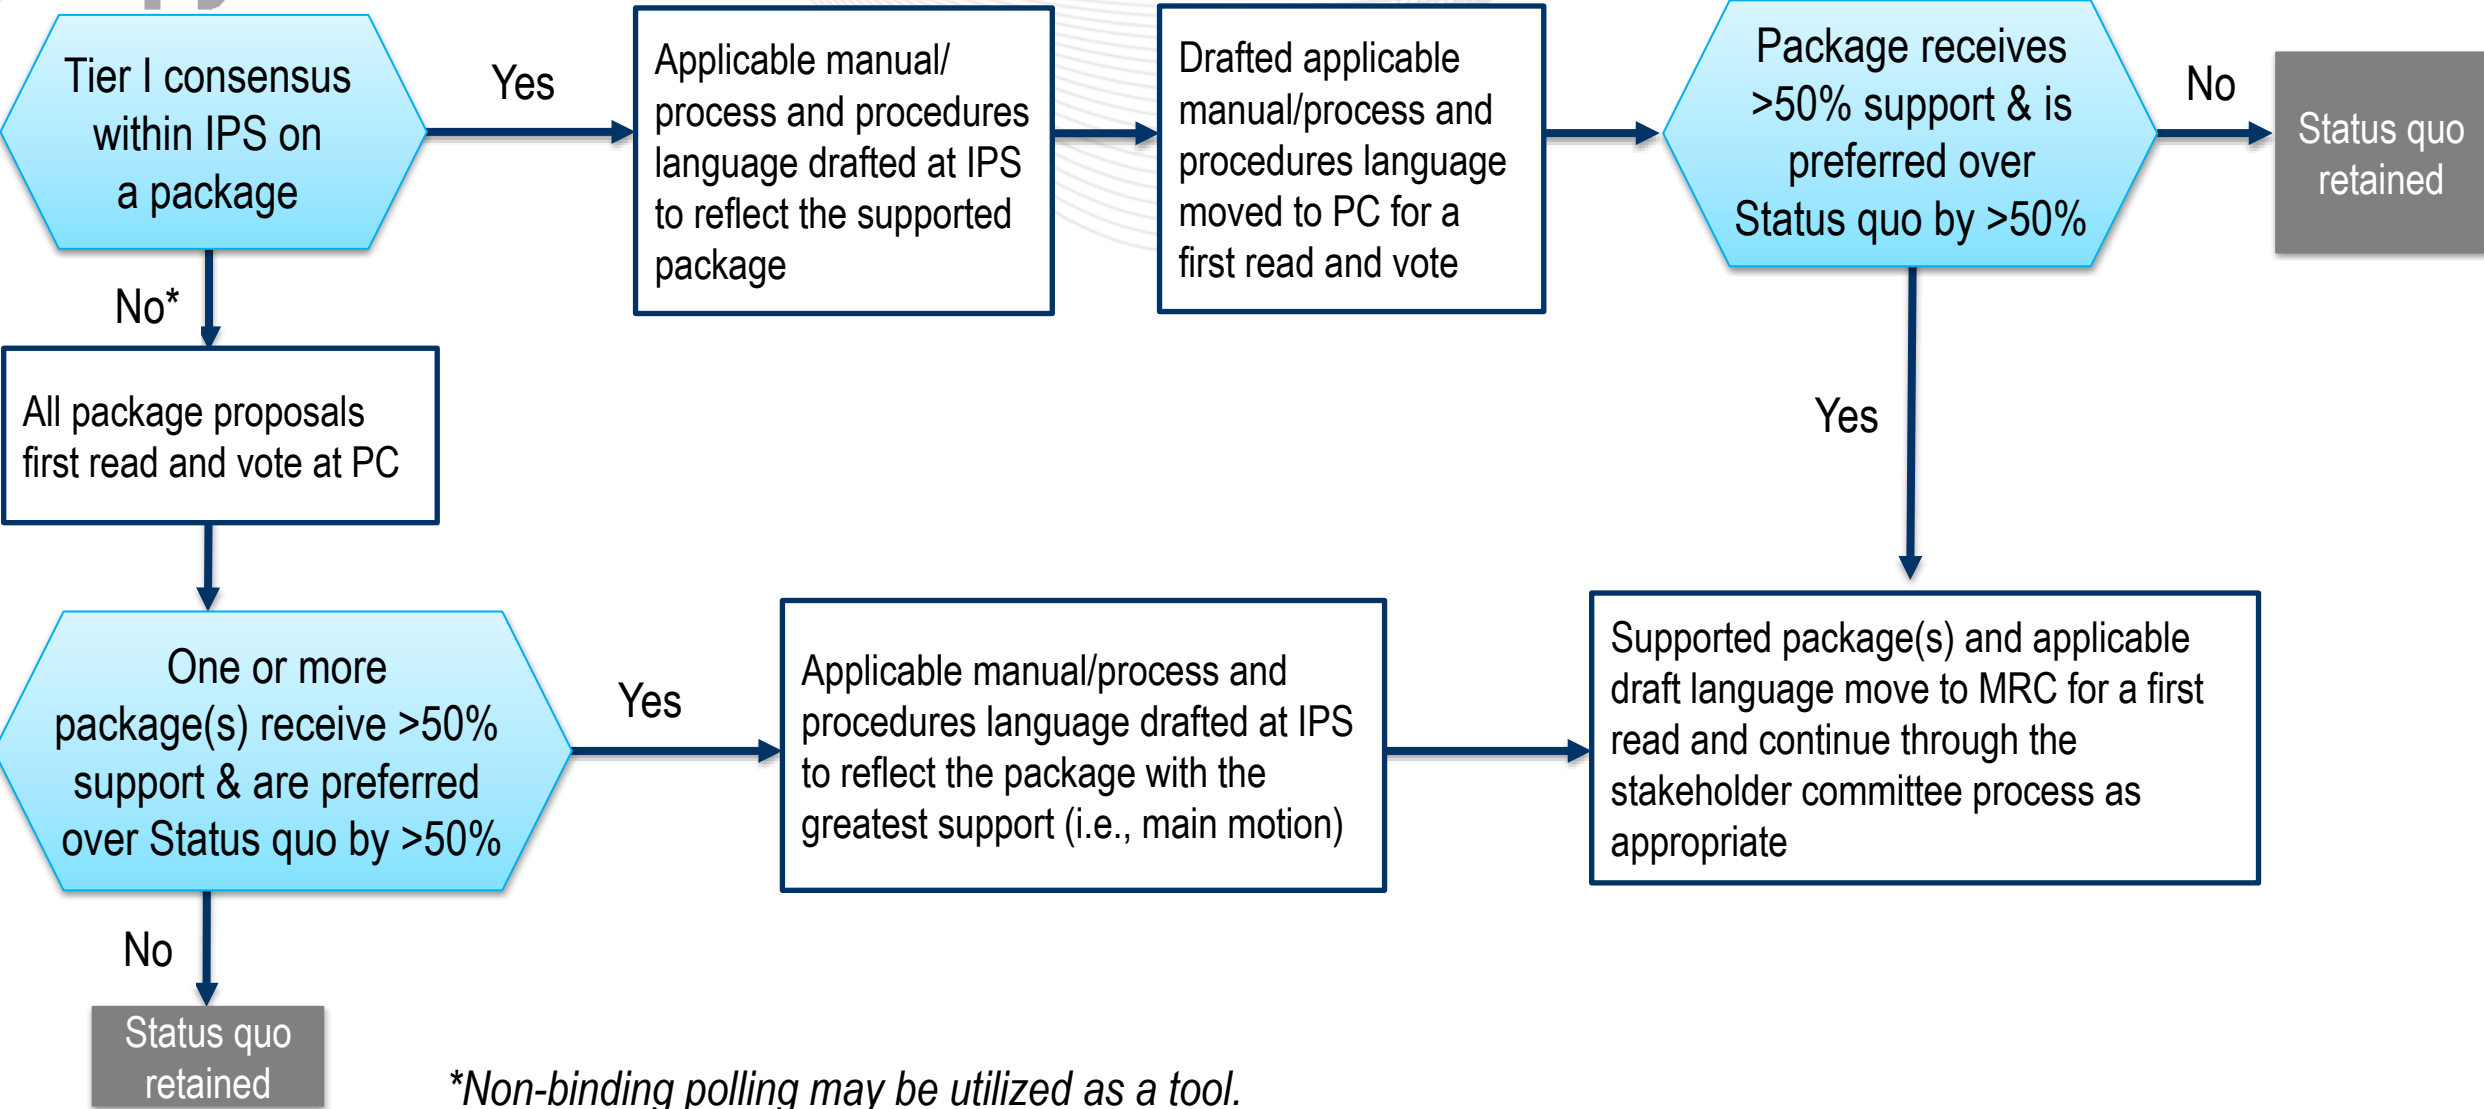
Tier I consensus within IPS on a package

Yes

Applicable manual/ process and procedures language drafted at IPS to reflect the supported package

Drafted applicable manual/process and procedures language moved to PC for a first read and vote

Package receives >50% support & is preferred over Status quo by >50%

No

Status quo retained

No*

All package proposals first read and vote at PC

Yes

One or more package(s) receive >50% support & are preferred over Status quo by >50%

Yes

Applicable manual/process and procedures language drafted at IPS to reflect the package with the greatest support (i.e., main motion)

Supported package(s) and applicable draft language move to MRC for a first read and continue through the stakeholder committee process as appropriate

No

Status quo retained

*Non-binding polling may be utilized as a tool.